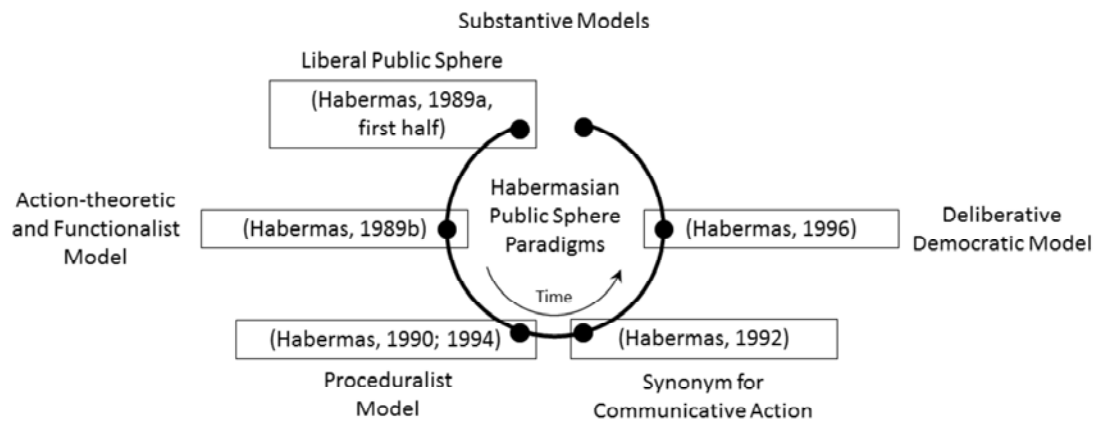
Substantive Models

Liberal Public Sphere

(Habermas, 1989a, first half)

Action-theoretic and Functionalist Model

(Habermas, 1989b)

Habermasian Public Sphere Paradigms

Time

(Habermas, 1996)

Deliberative Democratic Model

(Habermas, 1990; 1994)

Proceduralist Model

(Habermas, 1992)

Synonym for Communicative Action